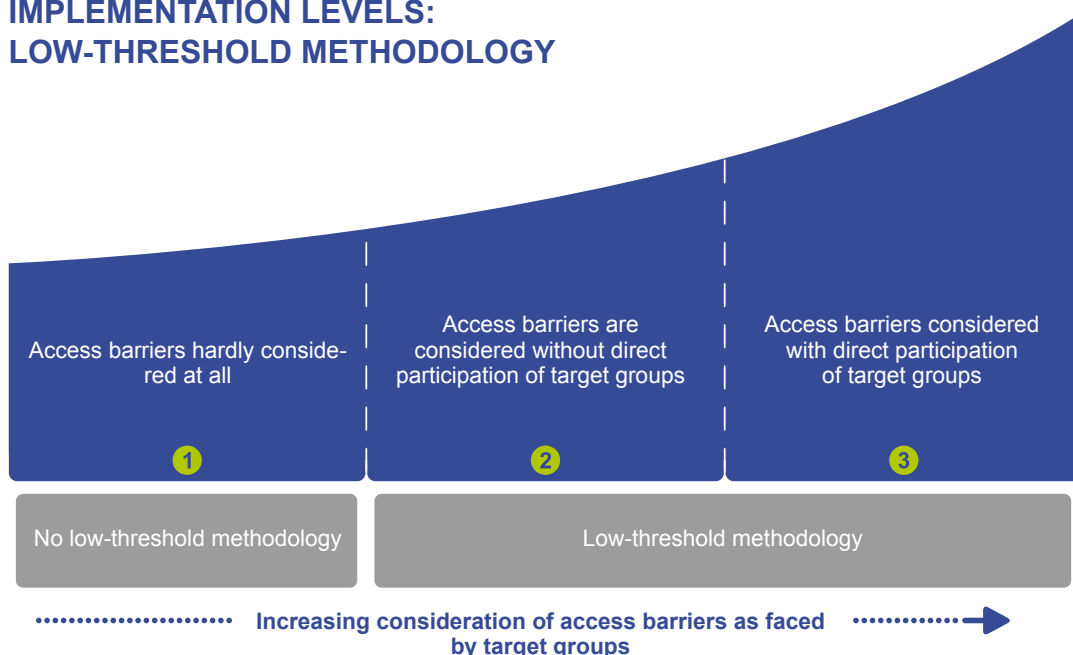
IMPLEMENTATION LEVELS:
LOW-THRESHOLD METHODOLOGY

Access barriers hardly considered at all

1

Access barriers are considered without direct participation of target groups

2

Access barriers considered with direct participation of target groups

3

No low-threshold methodology

Low-threshold methodology

Increasing consideration of access barriers as faced by target groups